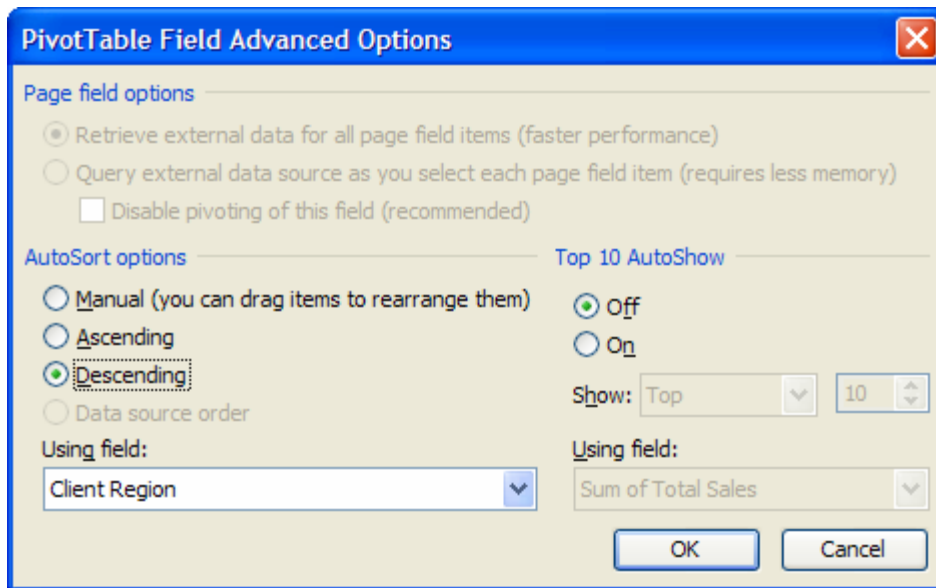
PivotTable Field Advanced Options

Page field options

Retrieve external data for all page field items (faster performance)

Query external data source as you select each page field item (requires less memory)

Disable pivoting of this field (recommended)

AutoSort options

Manual (you can drag items to rearrange them)

Ascending

Descending

Data source order

Using field:

Client Region

Top 10 AutoShow

Off

On

Show: Top

10

Using field:

Sum of Total Sales

OK

Cancel